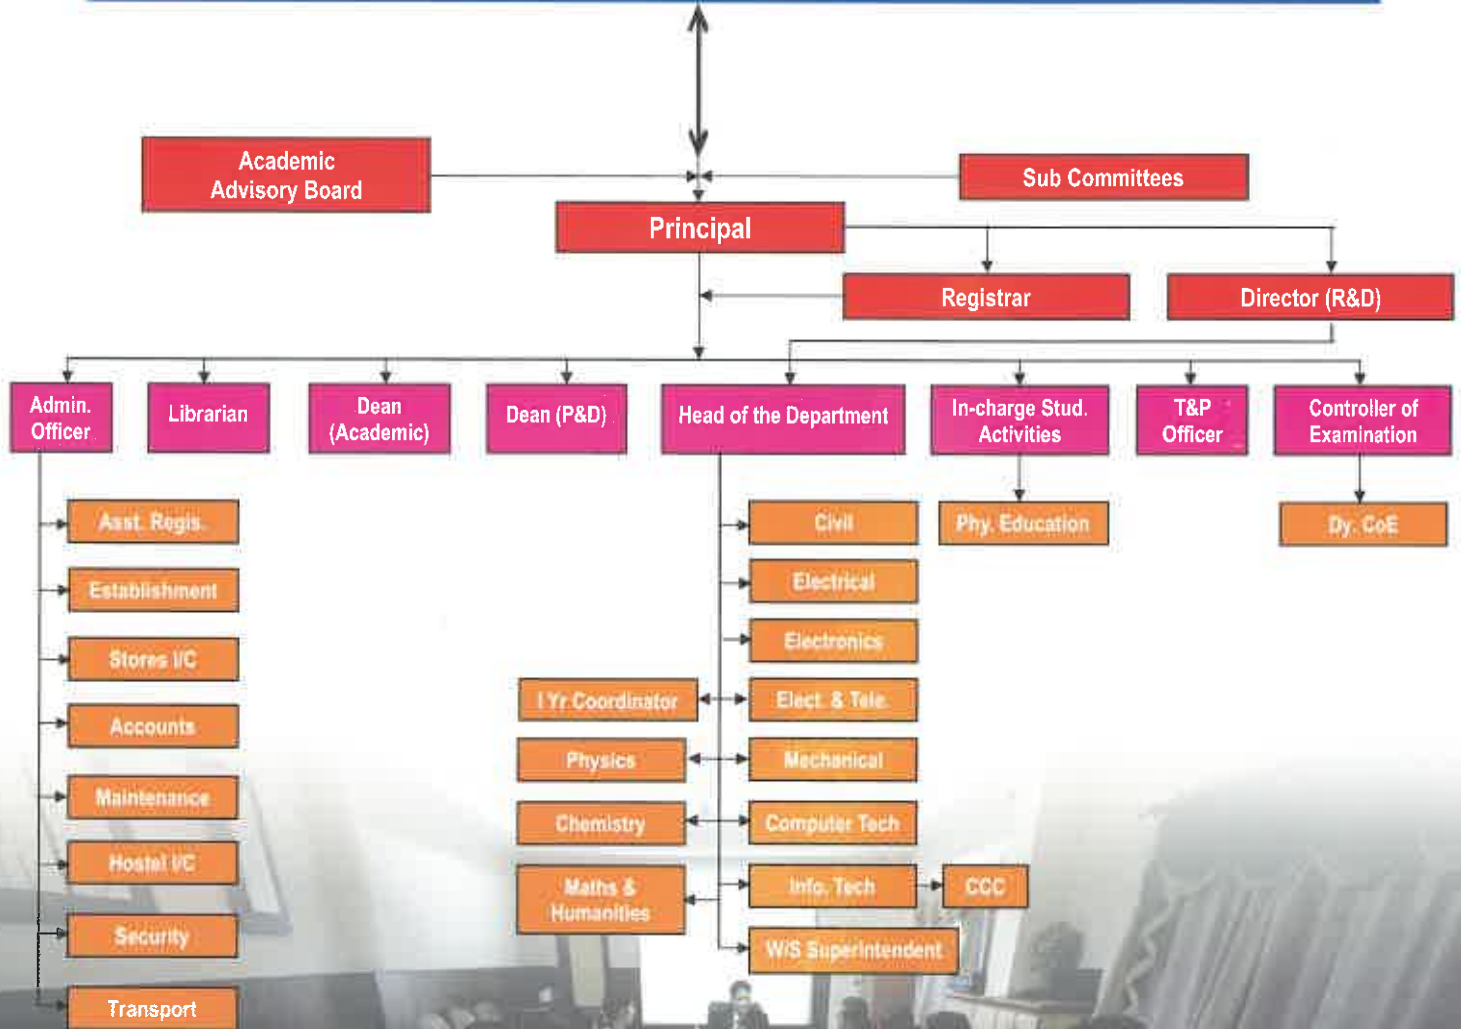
Academic Advisory Board

Sub Committees

Principal

Registrar

Director (R&D)

Admin. Officer

Librarian

Dean (Academic)

Dean (P&D)

Head of the Department

In-charge Stud. Activities

T&P Officer

Controller of Examination

Asst. Regis.

Establishment

Stores I/C

Accounts

Maintenance

Hostel I/C

Security

Transport

Civil

Electrical

Electronics

Elect. & Tele.

Mechanical

Computer Tech

Info. Tech

W/S Superintendent

CCC

I Yr Coordinator

Physics

Chemistry

Maths & Humanities

Phy. Education

Dy. CoE